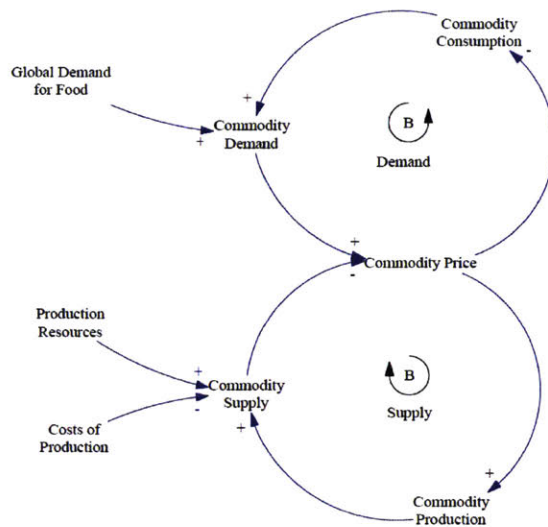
Commodity Consumption

Global Demand for Food

+

+

Commodity Demand

B

Demand

-

+

-

Commodity Price

Production Resources

+

-

Commodity Supply

B

Supply

Costs of Production

+

+

Commodity Production